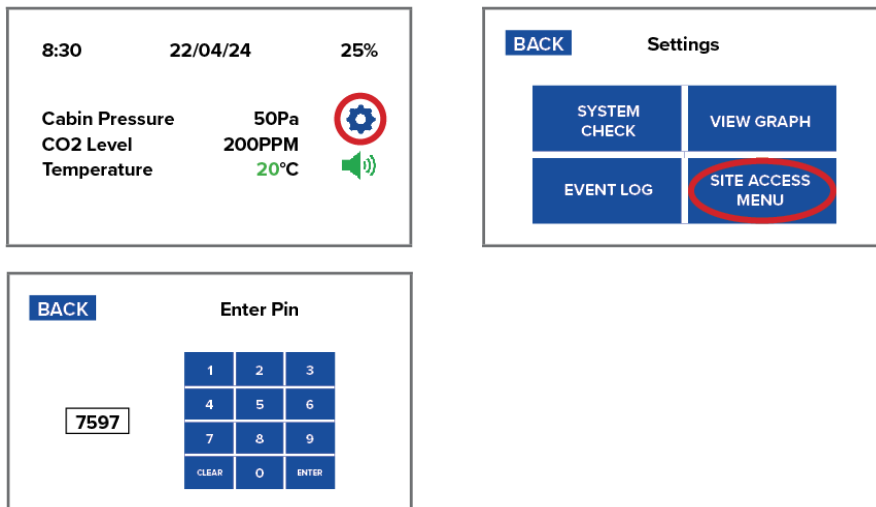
8:30 22/04/24 25%

Cabin Pressure 50Pa
CO2 Level 200PPM
Temperature 20°C

BACK Settings

| SYSTEM CHECK | VIEW GRAPH |
|---|---|
| EVENT LOG | SITE ACCESS MENU |

BACK Enter Pin

7597

| 1 | 2 | 3 |
|---|---|---|
| 4 | 5 | 6 |
| 7 | 8 | 9 |
| CLEAR | 0 | ENTER |